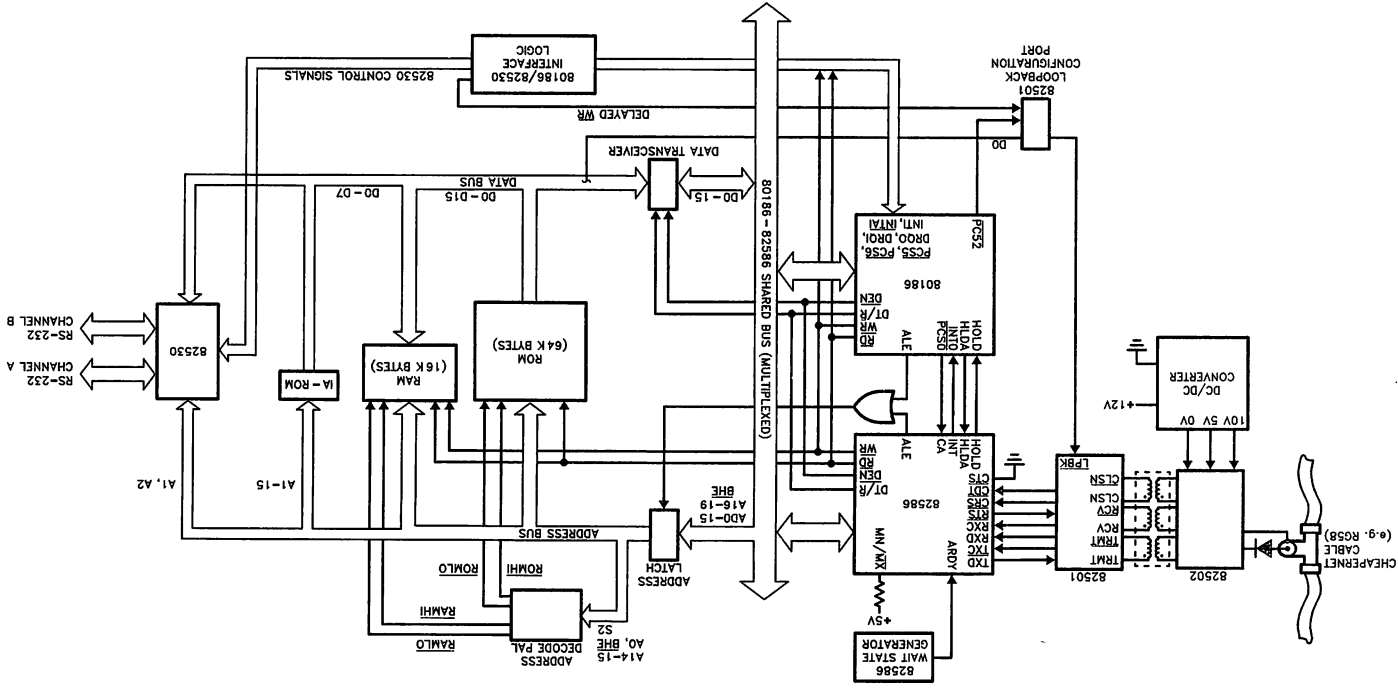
80186/82530 INTERFACE LOGIC

82530 CONTROL SIGNALS

DELAYED $\overline{WR}$

82501 LOOPBACK CONFIGURATION PORT

D0

DATA TRANSCEIVER

DATA BUS

D0 – D15

D0 – D7

D0 – 15

80186 – 82586 SHARED BUS (MULTIPLEXED)

PCS2

PCS5, PCS6, DRQ0, DRQ1, INT1, $\overline{INTA}$

80186

$\overline{DEN}$

DT/$\overline{R}$

$\overline{WR}$

$\overline{RD}$

ALE

HOLD

HLDA

INT0

$\overline{PCS0}$

82530

RS-232 CHANNEL B

RS-232 CHANNEL A

RAM (16 K BYTES)

ROM (64 K BYTES)

IA – ROM

DC/DC CONVERTER

10V 5V 0V

+12V

A1, A2

A1–15

ADDRESS BUS

82586

HOLD

HLDA

INT

CA

ALE

$\overline{WR}$

$\overline{RD}$

DT/$\overline{R}$

$\overline{DEN}$

$\overline{CTS}$

$\overline{CDT}$

$\overline{CRS}$

RXC

RXD

TXC

TXD

$\overline{ARDY}$

MN/$\overline{MX}$

AD0–15

A16–19

$\overline{BHE}$

ADDRESS LATCH

82501

LPBK

CLSN

CLSN

RCV

RCV

TRMT

TRMT

82502

CHEAPERNET CABLE (e.g. RG58)

$\overline{ROMLO}$

$\overline{ROMHI}$

$\overline{RAMHI}$

$\overline{RAMLO}$

ADDRESS DECODE PAL

A14–15

A0, $\overline{BHE}$

S2

+5V

82586 WAIT STATE GENERATOR